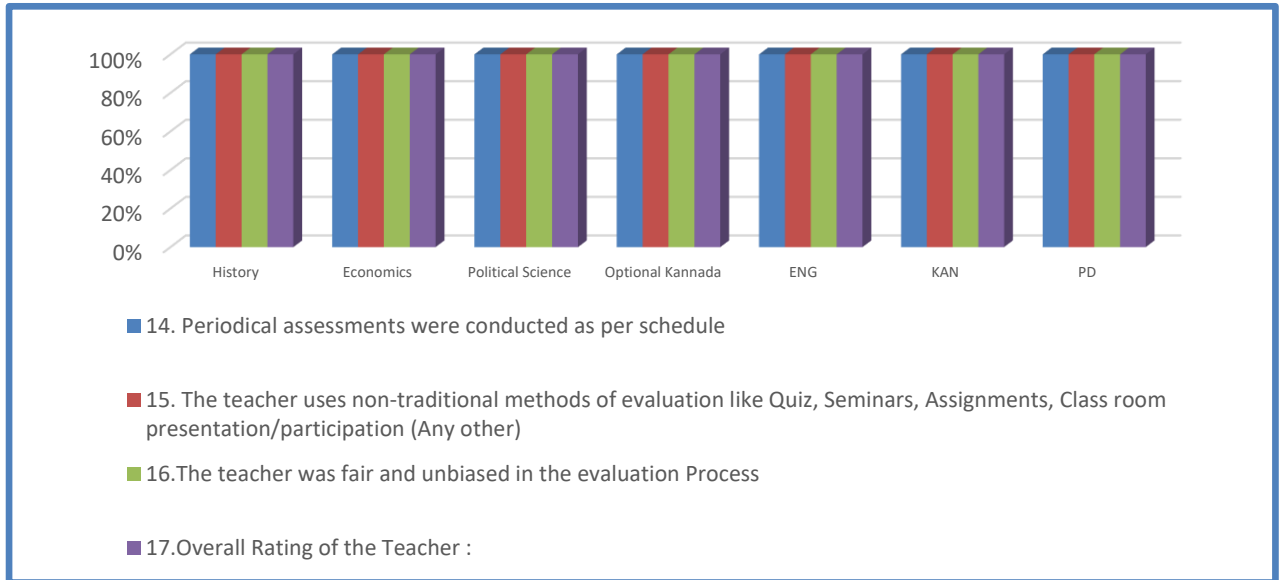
100%
80%
60%
40%
20%
0%

History
Economics
Political Science
Optional Kannada
ENG
KAN
PD

14. Periodical assessments were conducted as per schedule

15. The teacher uses non-traditional methods of evaluation like Quiz, Seminars, Assignments, Class room presentation/participation (Any other)

16.The teacher was fair and unbiased in the evaluation Process

17.Overall Rating of the Teacher :